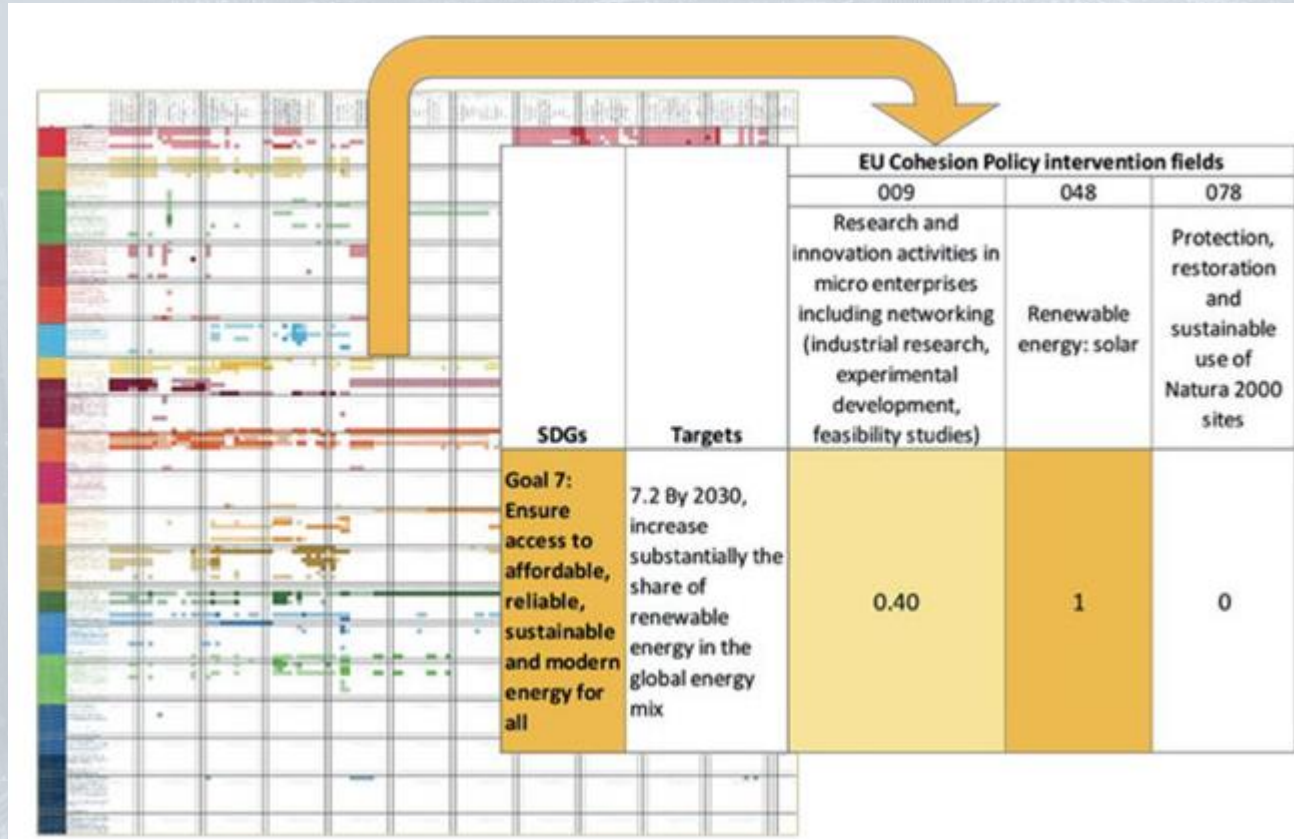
| SDGs | Targets | EU Cohesion Policy intervention fields 009 Research and innovation activities in micro enterprises including networking (industrial research, experimental development, feasibility studies) | 048 Renewable energy: solar | 078 Protection, restoration and sustainable use of Natura 2000 sites |
|---|---|---|---|---|
| Goal 7: Ensure access to affordable, reliable, sustainable and modern energy for all | 7.2 By 2030, increase substantially the share of renewable energy in the global energy mix | 0.40 | 1 | 0 |